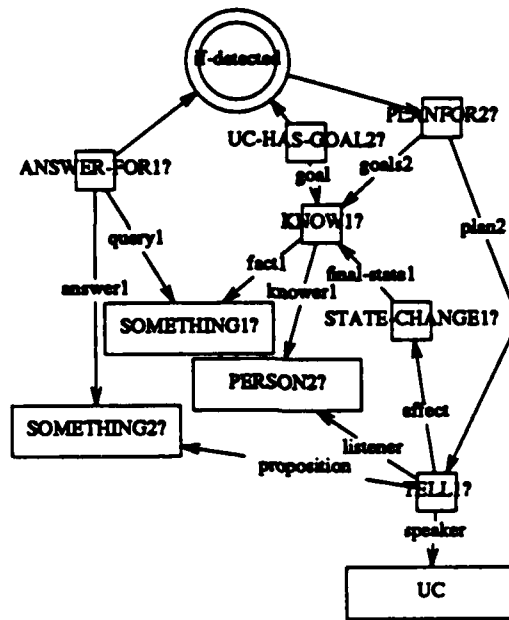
If-detected

UC-HAS-GOAL2?

PLANFOR2?

ANSWER-FOR1?

goal

goals2

KNOW1?

query1

fact1

final-state1

plan2

answer1

knower1

SOMETHING1?

STATE-CHANGE1?

PERSON2?

effect

SOMETHING2?

listener

proposition

TELL1?

speaker

UC